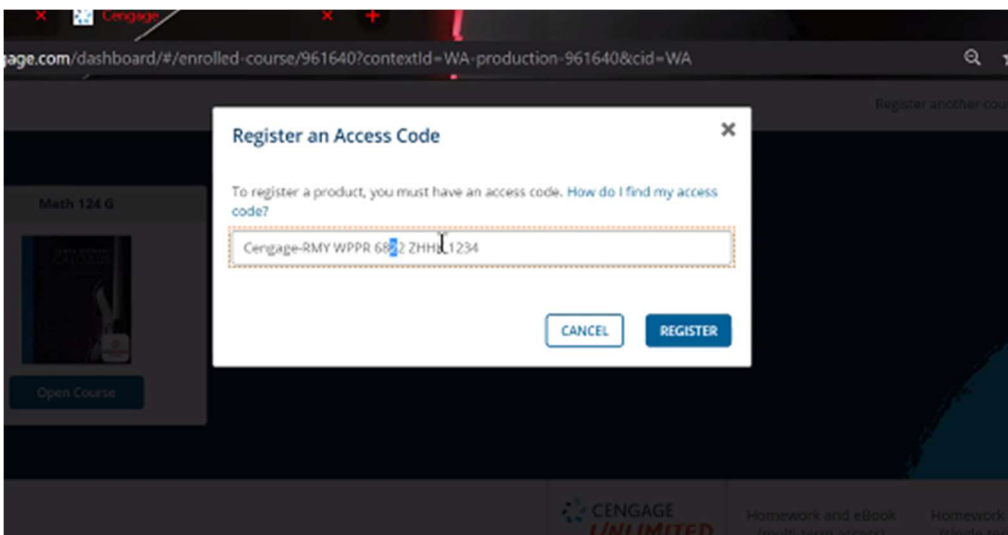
Cengage

gage.com/dashboard/#/enrolled-course/961640?contextId=WA-production-961640&cid=WA

Register another cou

Register an Access Code

To register a product, you must have an access code. How do I find my access code?

Cengage-RMY WPPR 6862 ZHHL1234

CANCEL

REGISTER

Math 124 G

Open Course

CENGAGE UNLIMITED

Homework and eBook

Homework